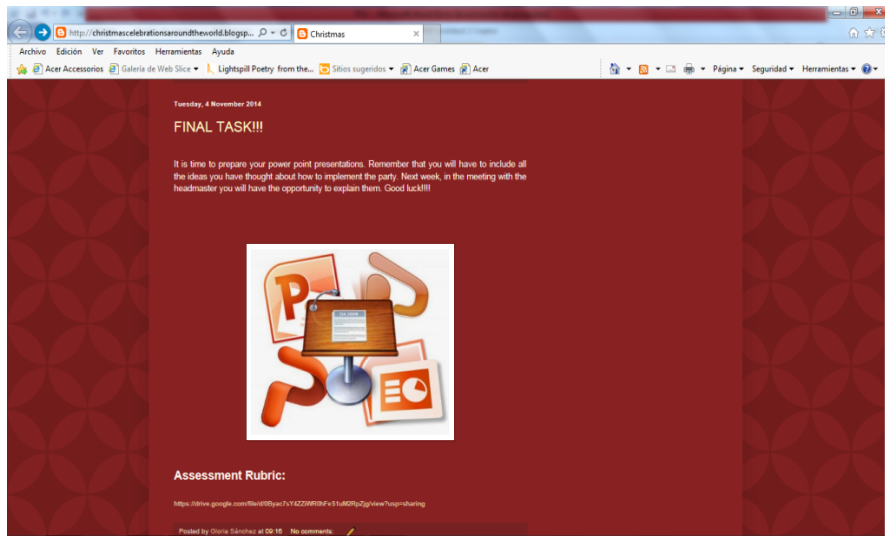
http://christmascelebrationsaroundtheworld.blogsp...
Christmas

Archivo Edición Ver Favoritos Herramientas Ayuda

Acer Accessorios Galería de Web Slice Lightspill Poetry from the... Sitios sugeridos Acer Games Acer

Página Seguridad Herramientas

Tuesday, 4 November 2014

FINAL TASK!!!

It is time to prepare your power point presentations. Remember that you will have to include all the ideas you have thought about how to implement the party. Next week, in the meeting with the headmaster you will have the opportunity to explain them. Good luck!!!!

Assessment Rubric:

https://drive.google.com/file/d/0Byac7sY4ZZWRl0hFx51uM2RpZjg/view?usp=sharing

Posted by Gloria Sánchez at 09:16 No comments: